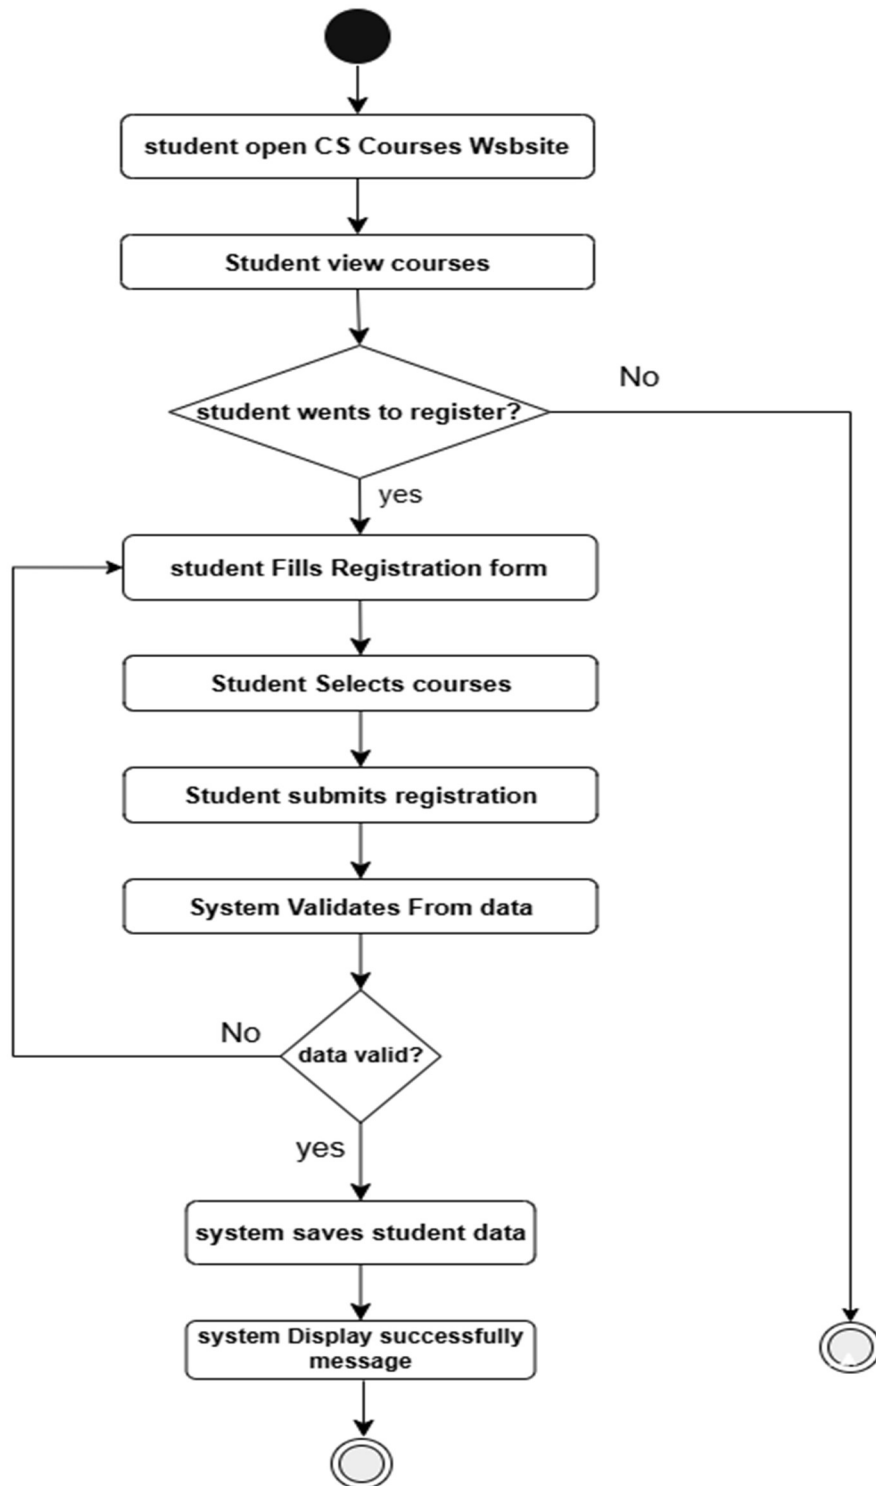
student open CS Courses Wsbsite

Student view courses

No

student wents to register?

yes

student Fills Registration form

Student Selects courses

Student submits registration

System Validates From data

No

data valid?

yes

system saves student data

system Display successfully message